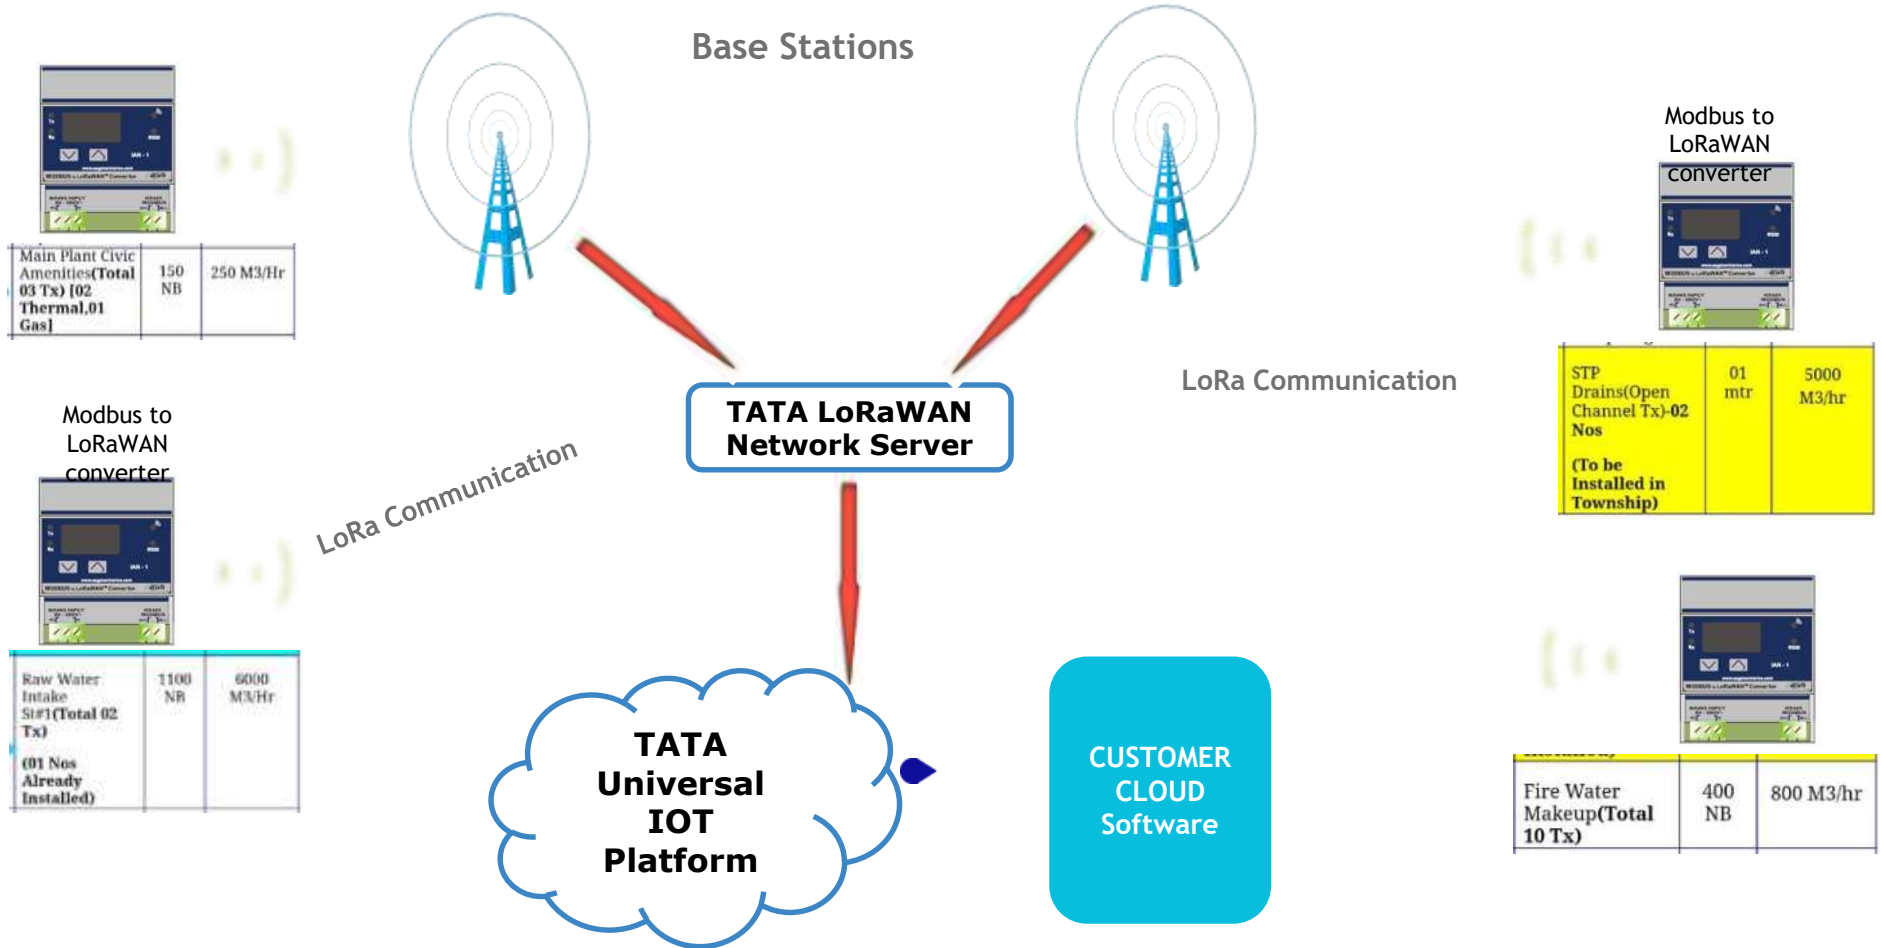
Base Stations

| Main Plant Civic Amenities(Total 03 Tx) [02 Thermal,01 Gas] | 150 NB | 250 M3/Hr |
|---|---|---|

Modbus to LoRaWAN converter

| STP Drains(Open Channel Tx)-02 Nos (To be Installed in Township) | 01 mtr | 5000 M3/hr |
|---|---|---|

LoRa Communication

TATA LoRaWAN Network Server

Modbus to LoRaWAN converter

LoRa Communication

| Raw Water Intake St#1(Total 02 Tx) (01 Nos Already Installed) | 1100 NB | 6000 M3/Hr |
|---|---|---|

TATA Universal IOT Platform

CUSTOMER CLOUD Software

| Fire Water Makeup(Total 10 Tx) | 400 NB | 800 M3/hr |
|---|---|---|